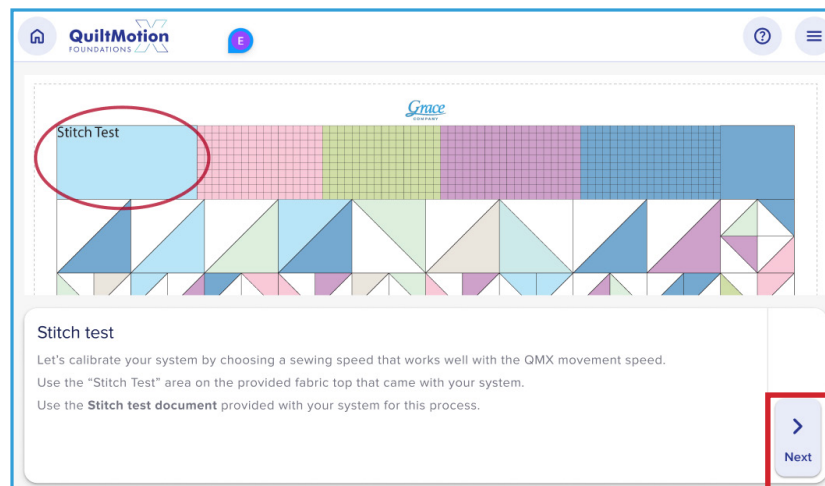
QuiltMotion FOUNDATIONS X

E

Grace COMPANY

Stitch Test

Stitch test

Let's calibrate your system by choosing a sewing speed that works well with the QMX movement speed.

Use the "Stitch Test" area on the provided fabric top that came with your system.

Use the **Stitch test document** provided with your system for this process.

Next